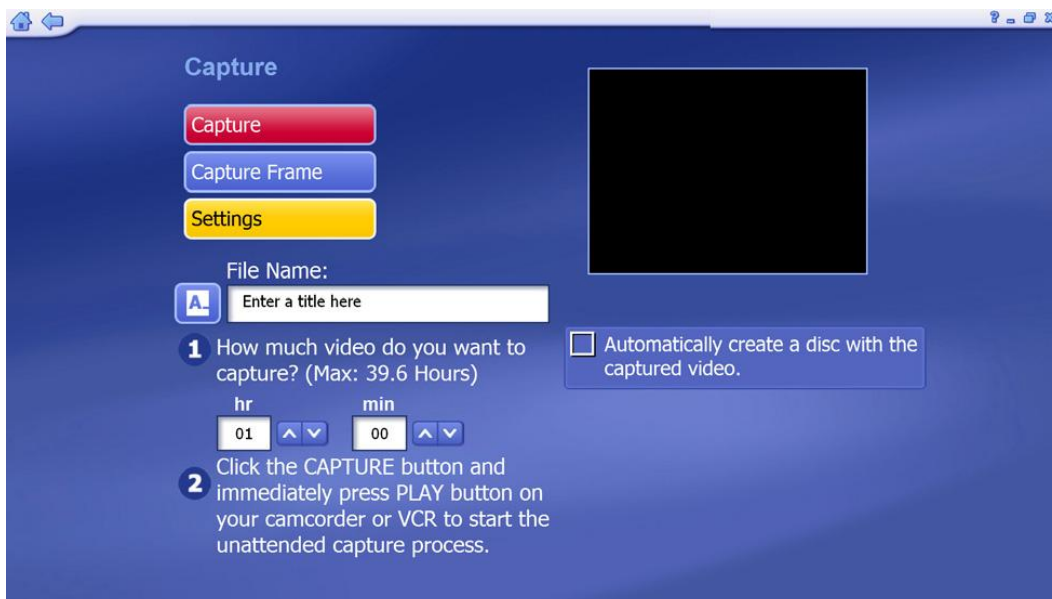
Capture

Capture

Capture Frame

Settings

File Name:

A

Enter a title here

1 How much video do you want to capture? (Max: 39.6 Hours)

hr
01

min
00

2 Click the CAPTURE button and immediately press PLAY button on your camcorder or VCR to start the unattended capture process.

Automatically create a disc with the captured video.